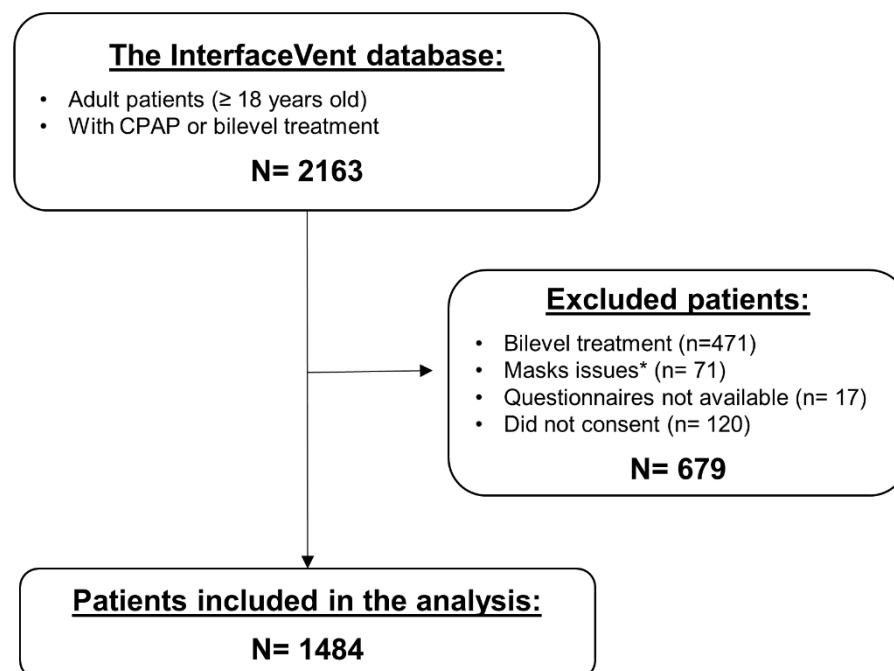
The InterfaceVent database:

- Adult patients (≥ 18 years old)
- With CPAP or bilevel treatment

N= 2163

Excluded patients:

- Bilevel treatment (n=471)
- Masks issues* (n= 71)
- Questionnaires not available (n= 17)
- Did not consent (n= 120)

N= 679

Patients included in the analysis:

N= 1484